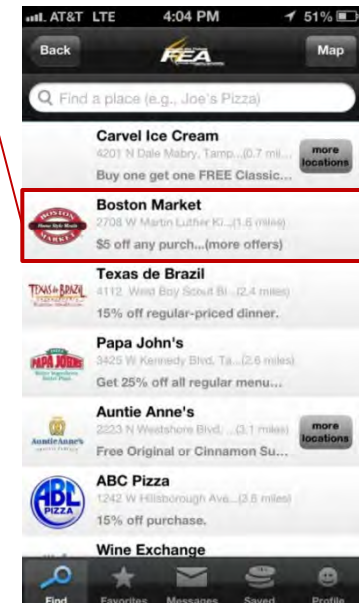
AT&T LTE 4:04 PM 51%

Back FEA Map

Find a place (e.g., Joe's Pizza)

Carvel Ice Cream
4201 N Dale Mabry, Tamp...(0.7 mi...
Buy one get one FREE Classic...
more locations

BOSTON MARKET Home Style Meals
Boston Market
2708 W Martin Luther Ki...(1.6 miles)
$5 off any purch...(more offers)

TEXAS de BRAZIL
Texas de Brazil
4112 West Boy Scout Bl...(2.4 miles)
15% off regular-priced dinner.

PAPA JOHNS Better Ingredients. Better Pizza.
Papa John's
3425 W Kennedy Blvd, Ta...(2.6 miles)
Get 25% off all regular menu...

Auntie Anne's
Auntie Anne's
2223 N Westshore Blvd, ...(3.1 miles)
Free Original or Cinnamon Su...
more locations

ABC PIZZA
ABC Pizza
1242 W Hillsborough Ave...(3.8 miles)
15% off purchase.

Wine Exchange

Find Favorites Messages Saved Profile